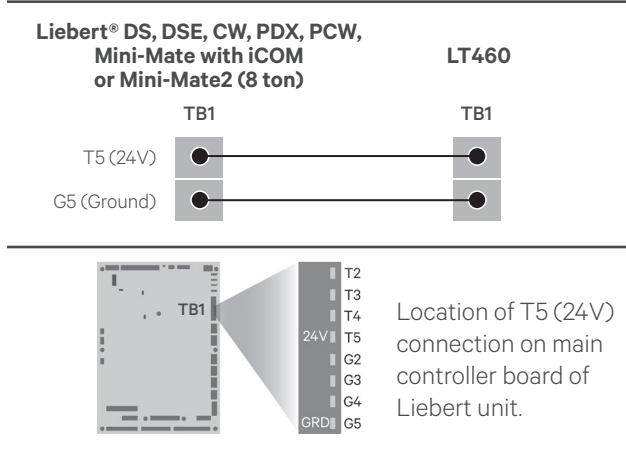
Liebert® DS, DSE, CW, PDX, PCW, Mini-Mate with iCOM or Mini-Mate2 (8 ton)

LT460

TB1

TB1

T5 (24V)

G5 (Ground)

TB1

T2
T3
T4
24V T5
G2
G3
G4
GRD G5

Location of T5 (24V) connection on main controller board of Liebert unit.